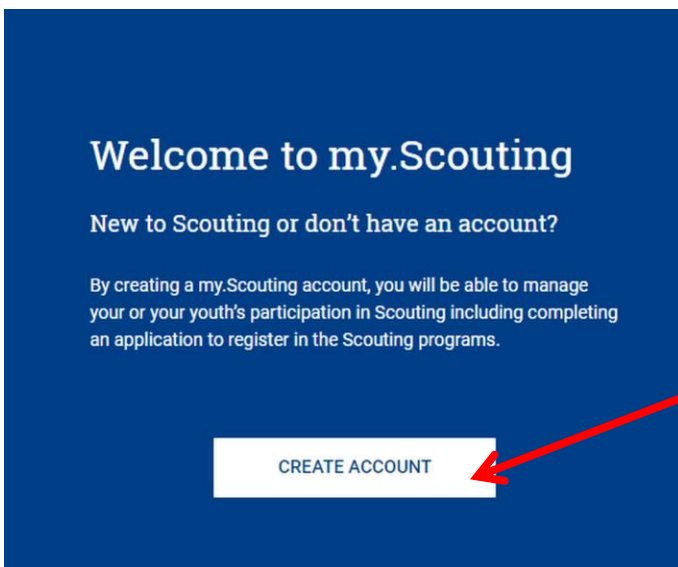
Welcome to my.Scouting

New to Scouting or don't have an account?

By creating a my.Scouting account, you will be able to manage your or your youth's participation in Scouting including completing an application to register in the Scouting programs.

CREATE ACCOUNT